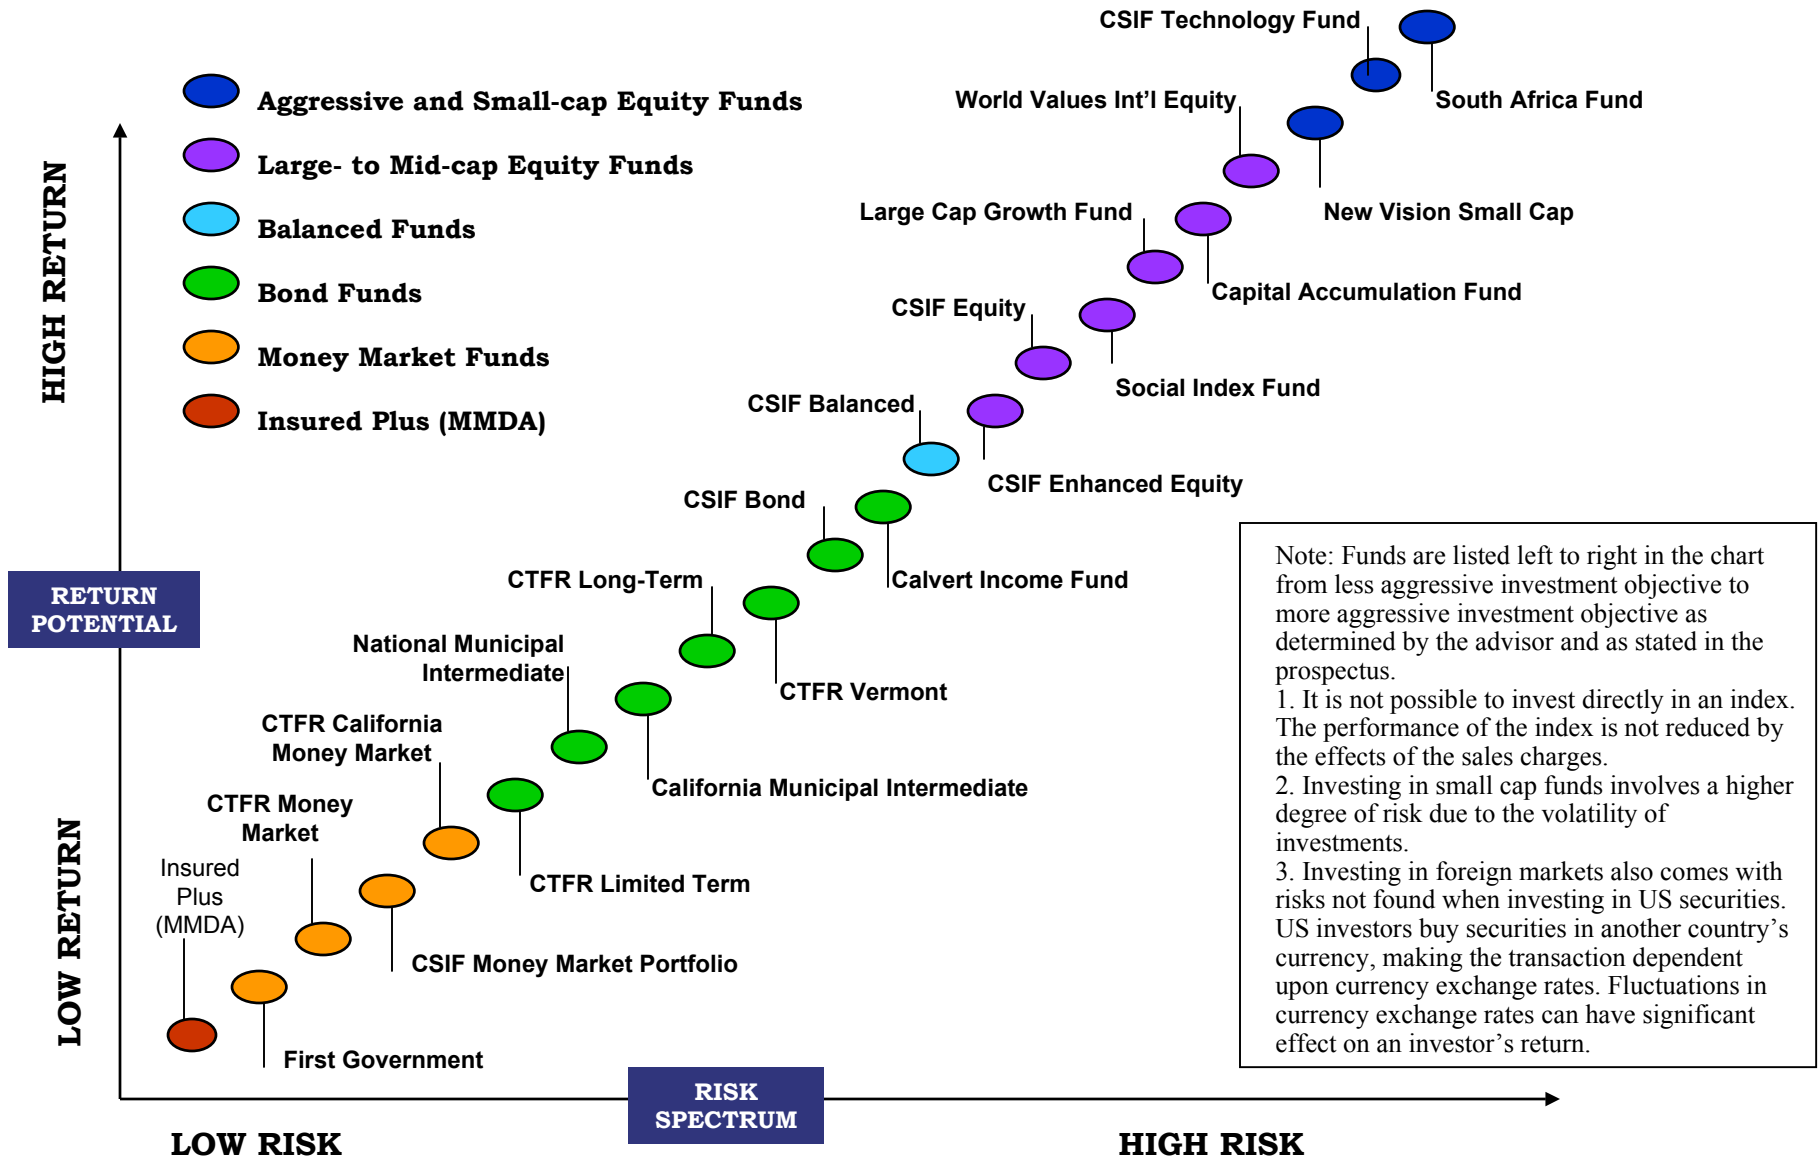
Aggressive and Small-cap Equity Funds

Large- to Mid-cap Equity Funds

Balanced Funds

Bond Funds

Money Market Funds

Insured Plus (MMDA)

HIGH RETURN

RETURN POTENTIAL

LOW RETURN

CSIF Technology Fund

South Africa Fund

World Values Int'l Equity

New Vision Small Cap

Large Cap Growth Fund

Capital Accumulation Fund

CSIF Equity

Social Index Fund

CSIF Balanced

CSIF Enhanced Equity

CSIF Bond

Calvert Income Fund

CTFR Long-Term

CTFR Vermont

National Municipal Intermediate

California Municipal Intermediate

CTFR California Money Market

CTFR Limited Term

CTFR Money Market

Insured Plus (MMDA)

CSIF Money Market Portfolio

First Government

Note: Funds are listed left to right in the chart from less aggressive investment objective to more aggressive investment objective as determined by the advisor and as stated in the prospectus.
1. It is not possible to invest directly in an index. The performance of the index is not reduced by the effects of the sales charges.
2. Investing in small cap funds involves a higher degree of risk due to the volatility of investments.
3. Investing in foreign markets also comes with risks not found when investing in US securities. US investors buy securities in another country's currency, making the transaction dependent upon currency exchange rates. Fluctuations in currency exchange rates can have significant effect on an investor's return.

RISK SPECTRUM

LOW RISK

HIGH RISK